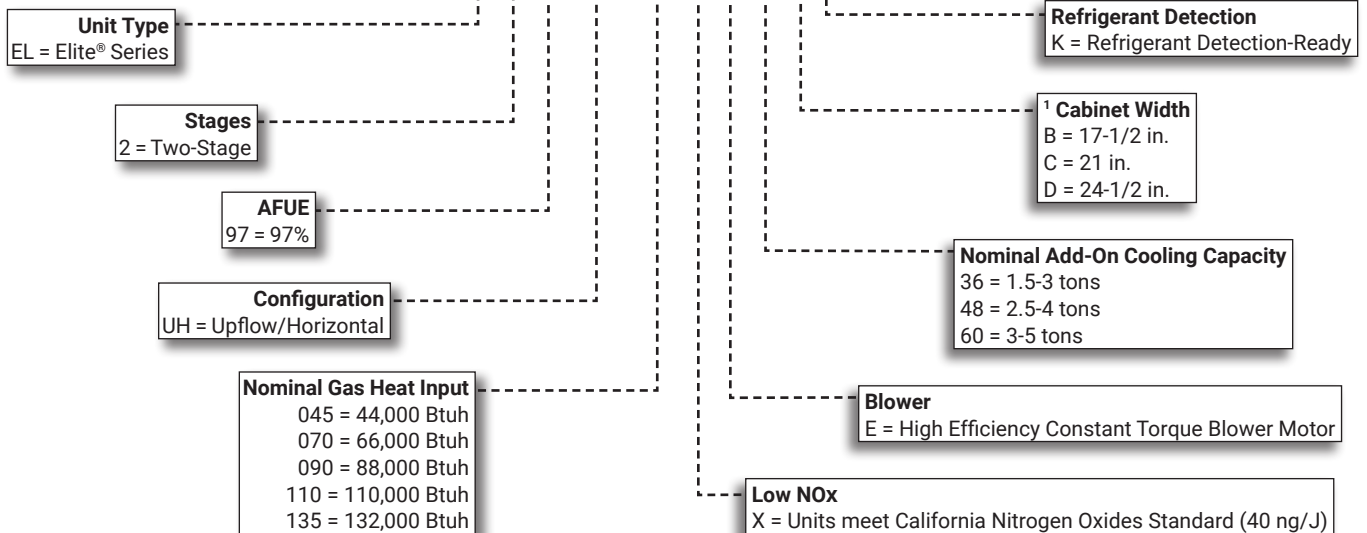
Unit Type
EL = Elite® Series

Stages
2 = Two-Stage

AFUE
97 = 97%

Configuration
UH = Upflow/Horizontal

Nominal Gas Heat Input
045 = 44,000 Btuh
070 = 66,000 Btuh
090 = 88,000 Btuh
110 = 110,000 Btuh
135 = 132,000 Btuh

Refrigerant Detection
K = Refrigerant Detection-Ready

$^1$ Cabinet Width
B = 17-1/2 in.
C = 21 in.
D = 24-1/2 in.

Nominal Add-On Cooling Capacity
36 = 1.5-3 tons
48 = 2.5-4 tons
60 = 3-5 tons

Blower
E = High Efficiency Constant Torque Blower Motor

Low NOx
X = Units meet California Nitrogen Oxides Standard (40 ng/J)